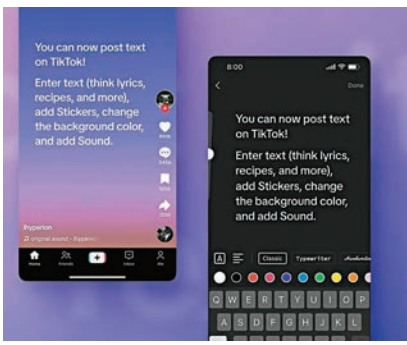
You can now post text on TikTok!

Enter text (think lyrics, recipes, and more), add Stickers, change the background color, and add Sound.

Bypwrion
original sound - Bypwrion

Home
Friends
Inbox
Me

8:00
Done

You can now post text on TikTok!

Enter text (think lyrics, recipes, and more), add Stickers, change the background color, and add Sound.

Classic
Typewriter

Q W E R T Y U I O P
A S D F G H J K L
Z X C V B N M